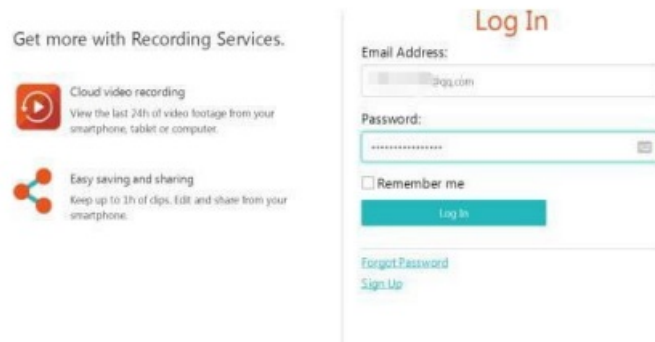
Get more with Recording Services.

Cloud video recording

View the last 24h of video footage from your smartphone, tablet or computer.

Easy saving and sharing

Keep up to 1h of clips. Edit and share from your smartphone.

Log In

Email Address:

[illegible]@qq.com

Password:

•••••••••••••••••

Remember me

Log In

Forgot Password

Sign Up